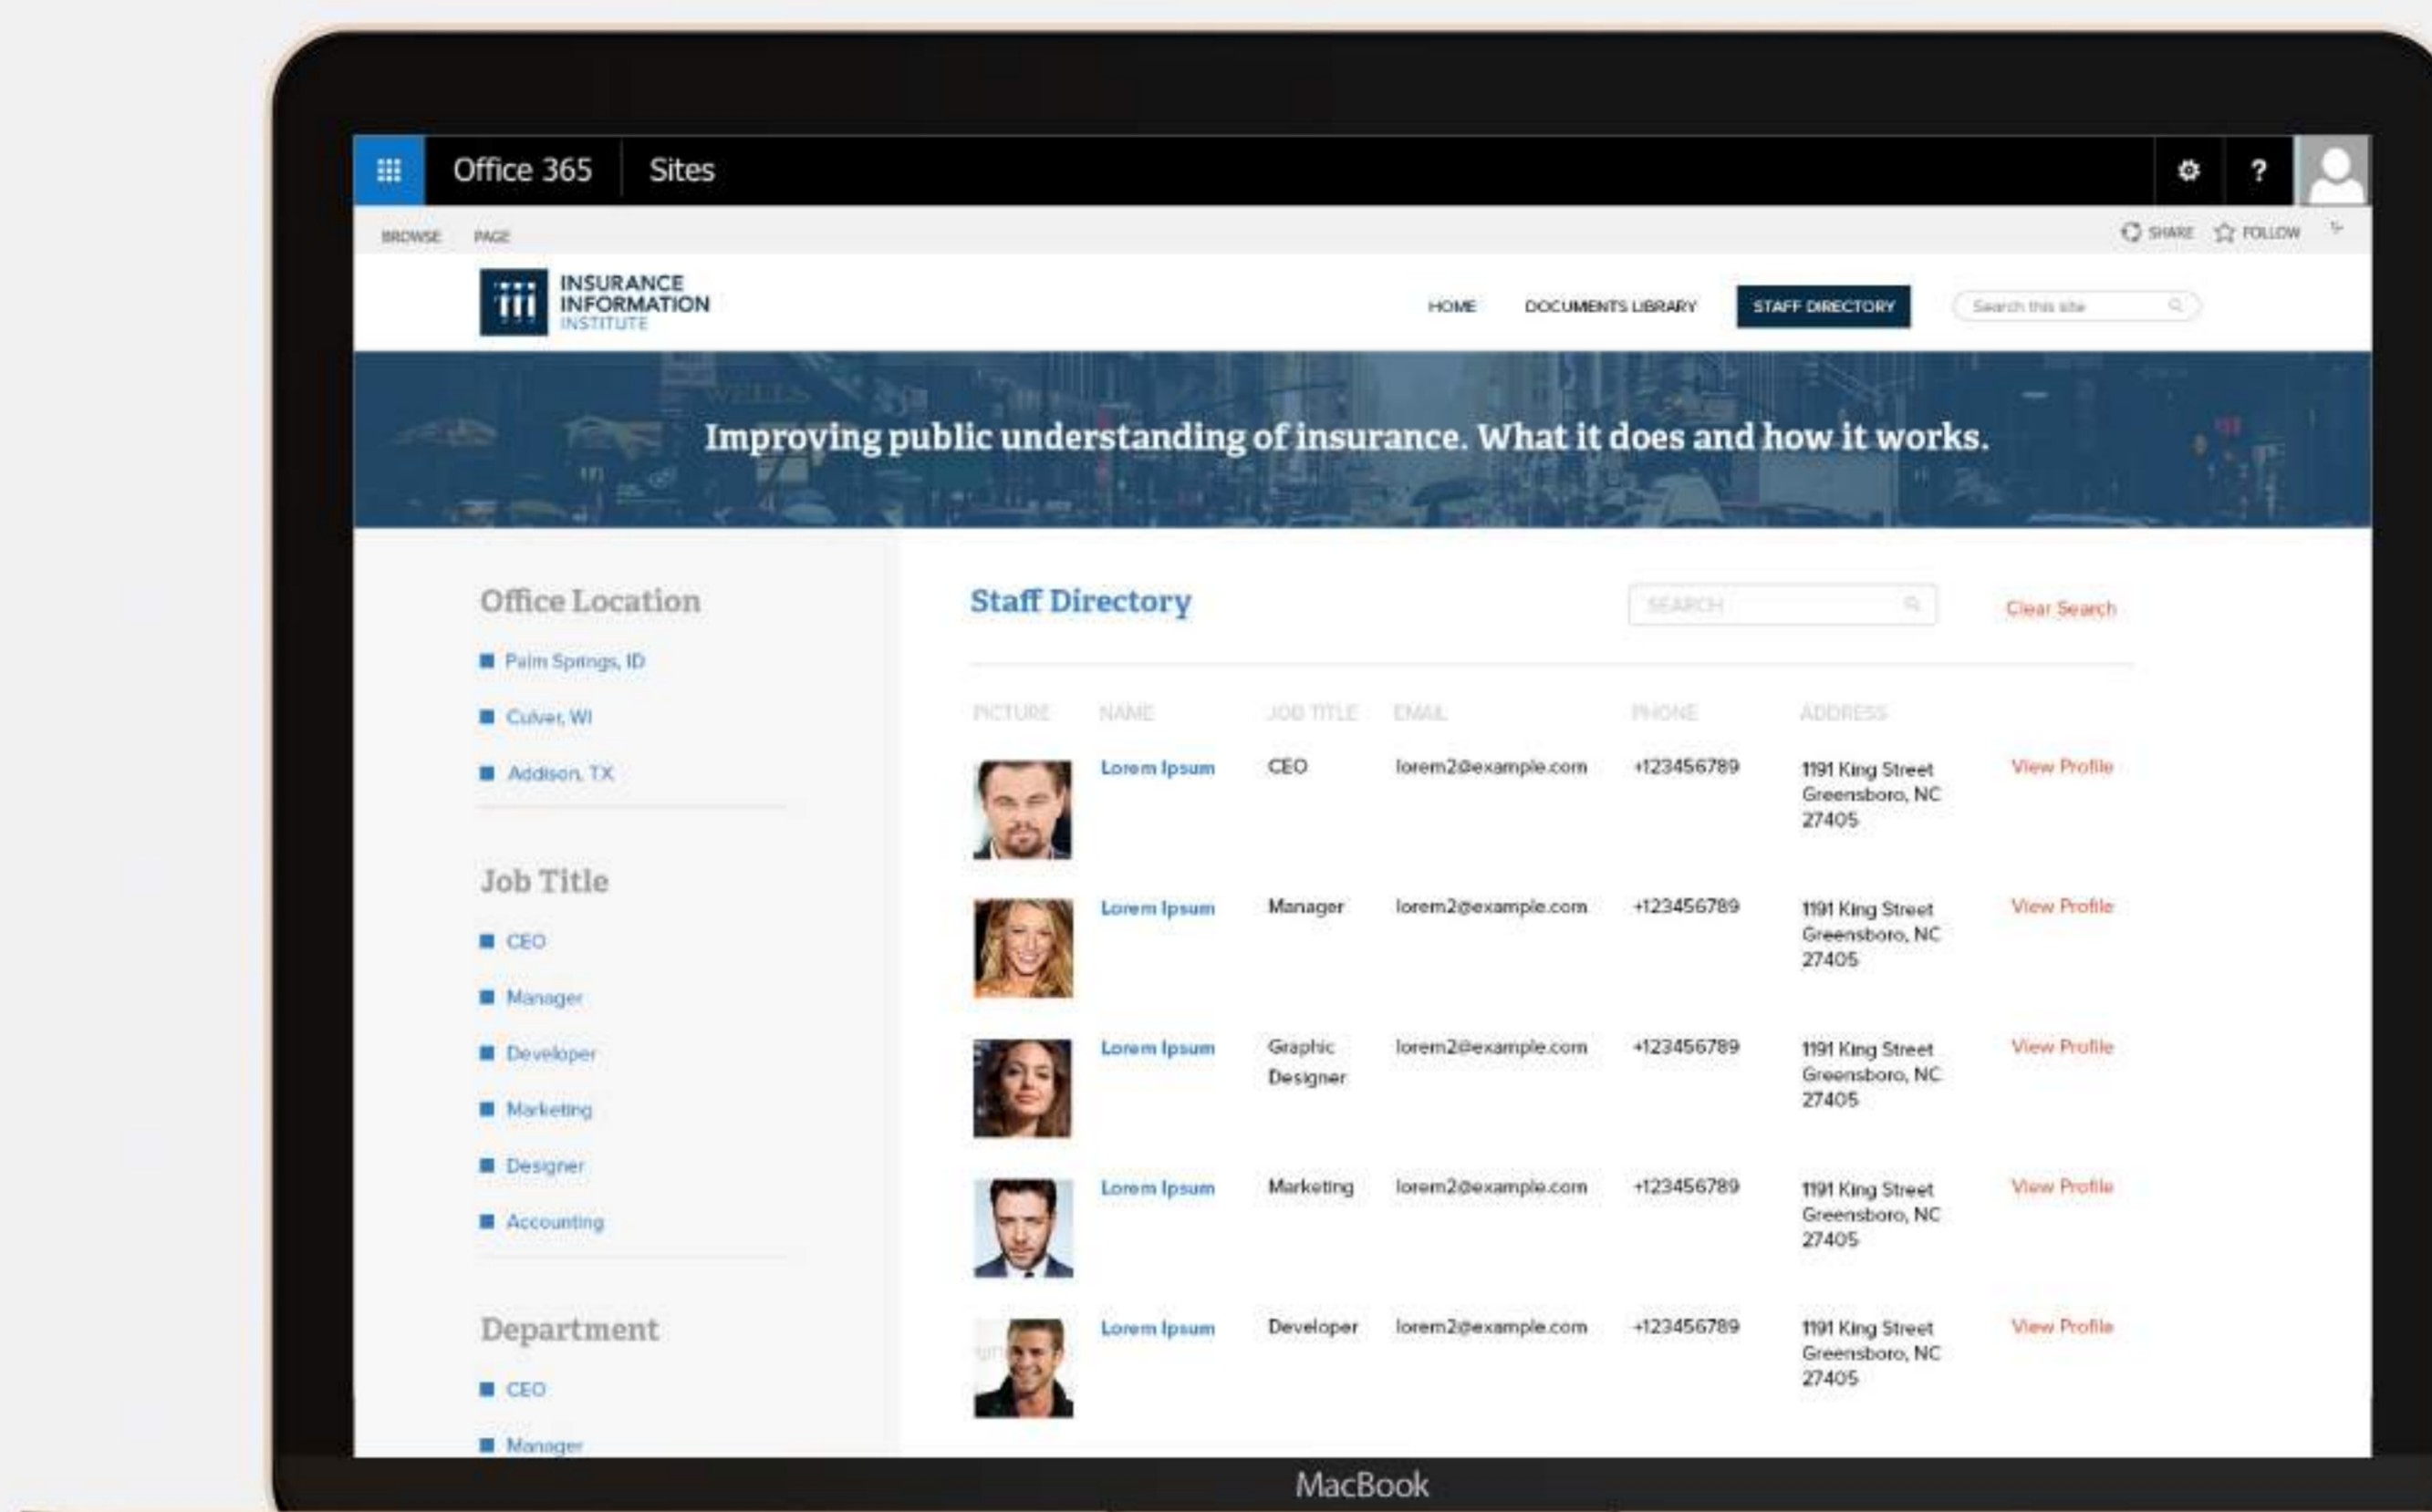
Office 365 Sites

BROWSE PAGE

SHARE FOLLOW

INSURANCE INFORMATION INSTITUTE

HOME DOCUMENTS LIBRARY STAFF DIRECTORY Search this site

Improving public understanding of insurance. What it does and how it works.

Office Location
Palm Springs, ID
Culver, WI
Addison, TX

Job Title
CEO
Manager
Developer
Marketing
Designer
Accounting

Department
CEO
Manager

Staff Directory

SEARCH

Clear Search

| PICTURE | NAME | JOB TITLE | EMAIL | PHONE | ADDRESS | |
|---|---|---|---|---|---|---|
| | Lorem Ipsum | CEO | lorem2@example.com | +123456789 | 1191 King Street Greensboro, NC 27405 | View Profile |
| | Lorem Ipsum | Manager | lorem2@example.com | +123456789 | 1191 King Street Greensboro, NC 27405 | View Profile |
| | Lorem Ipsum | Graphic Designer | lorem2@example.com | +123456789 | 1191 King Street Greensboro, NC 27405 | View Profile |
| | Lorem Ipsum | Marketing | lorem2@example.com | +123456789 | 1191 King Street Greensboro, NC 27405 | View Profile |
| | Lorem Ipsum | Developer | lorem2@example.com | +123456789 | 1191 King Street Greensboro, NC 27405 | View Profile |

MacBook